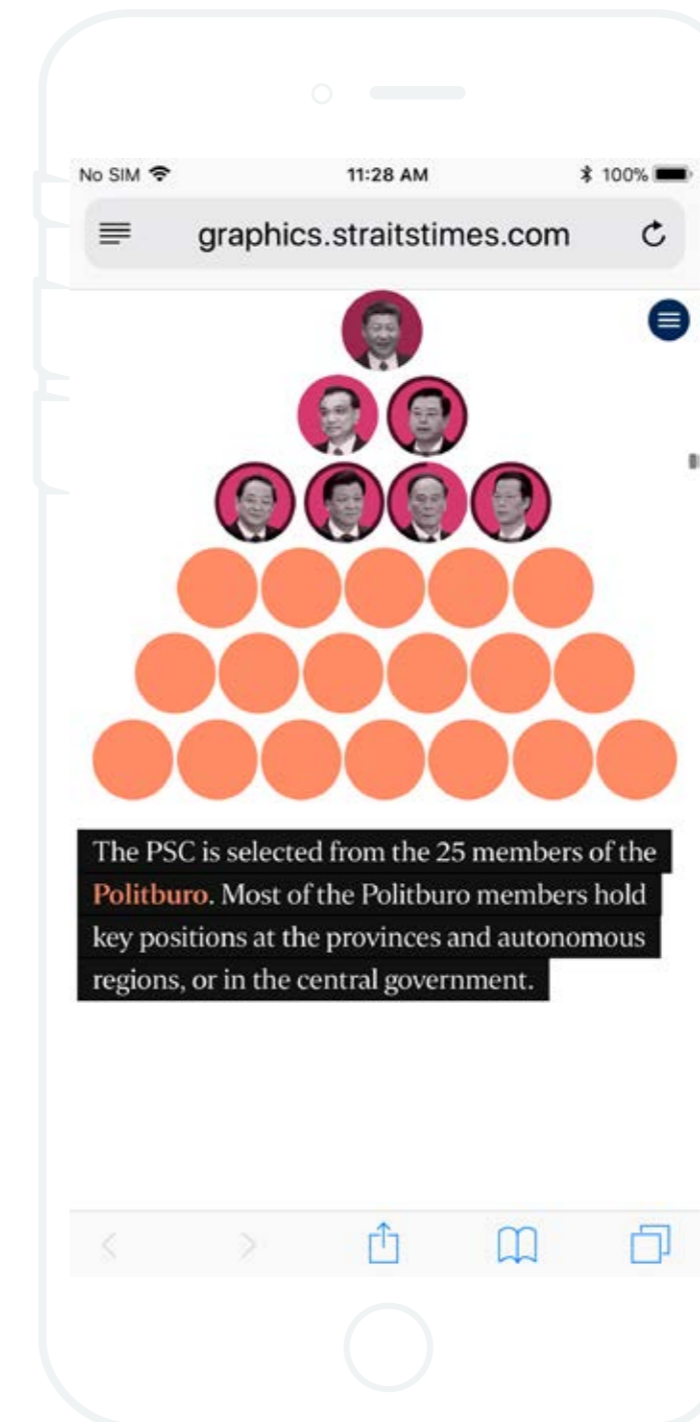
No SIM 11:28 AM 100%

graphics.straitstimes.com

The PSC is selected from the 25 members of the Politburo. Most of the Politburo members hold key positions at the provinces and autonomous regions, or in the central government.